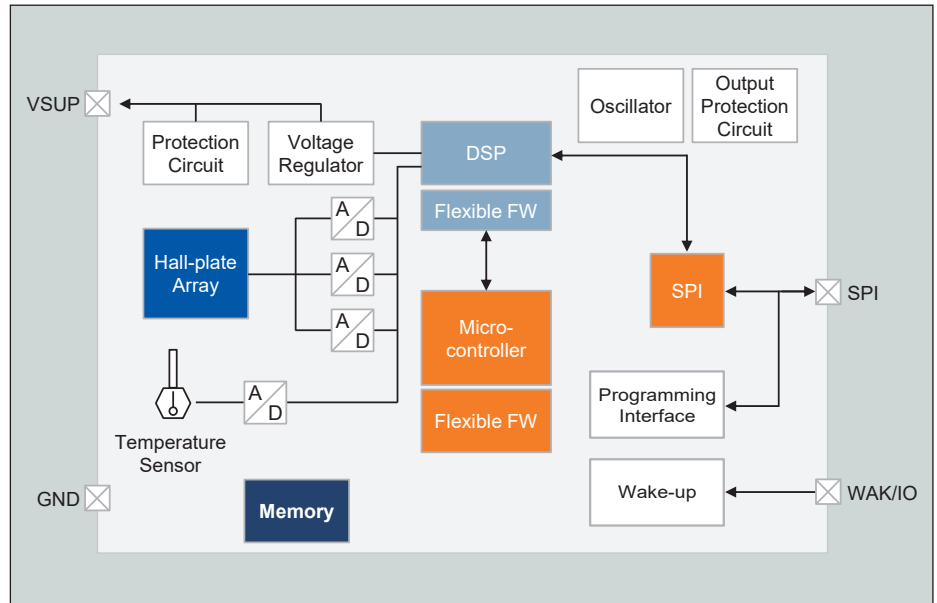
VSUP

Protection Circuit

Voltage Regulator

DSP

Flexible FW

Oscillator

Output Protection Circuit

A
D

A
D

A
D

Hall-plate Array

SPI

SPI

Micro-controller

Flexible FW

A
D

Temperature Sensor

Programming Interface

GND

Memory

Wake-up

WAK/IO